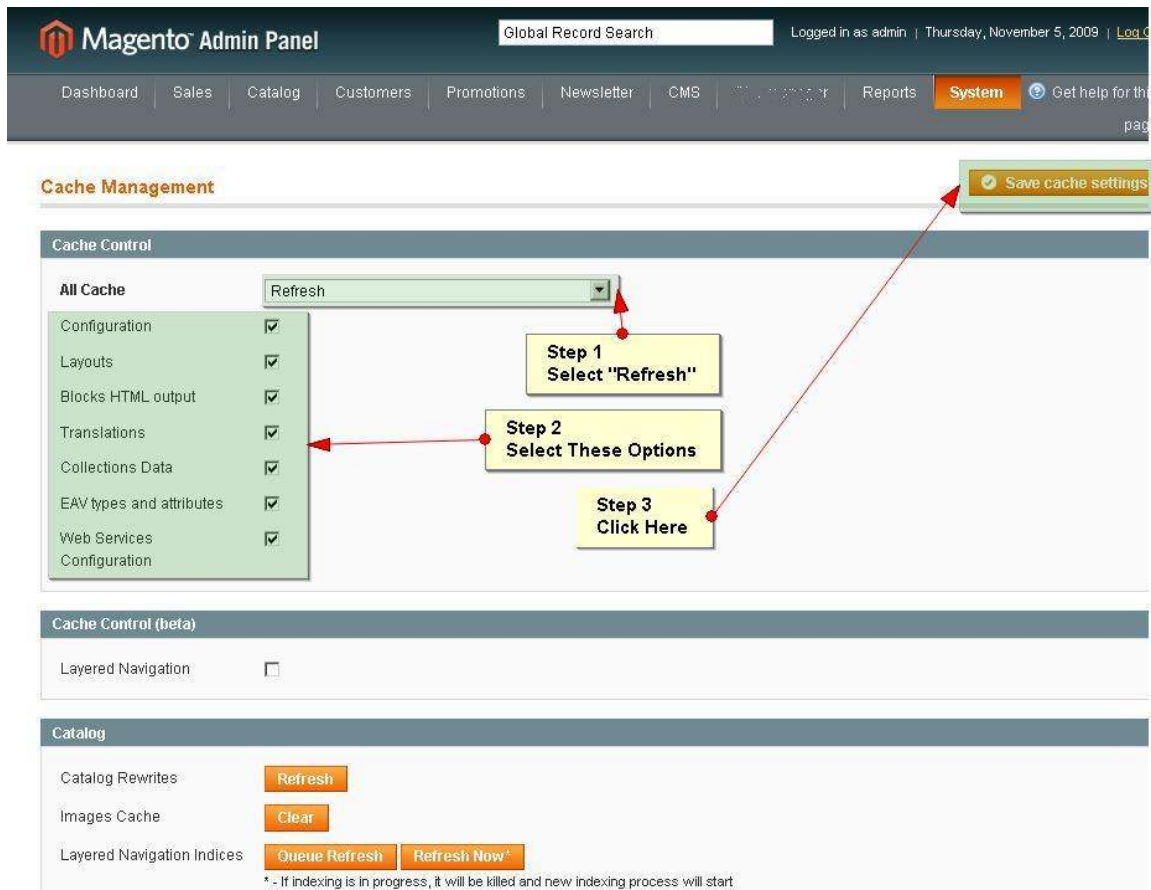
Magento Admin Panel

Global Record Search

Logged in as admin | Thursday, November 5, 2009 | Log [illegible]

Dashboard | Sales | Catalog | Customers | Promotions | Newsletter | CMS | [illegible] | Reports | System | Get help for thi pag

Cache Management

Save cache settings

Cache Control

All Cache

Refresh

Configuration

Layouts

Blocks HTML output

Translations

Collections Data

EAV types and attributes

Web Services Configuration

Step 1
Select "Refresh"

Step 2
Select These Options

Step 3
Click Here

Cache Control (beta)

Layered Navigation

Catalog

Catalog Rewrites

Refresh

Images Cache

Clear

Layered Navigation Indices

Queue Refresh

Refresh Now*

* - If indexing is in progress, it will be killed and new indexing process will start